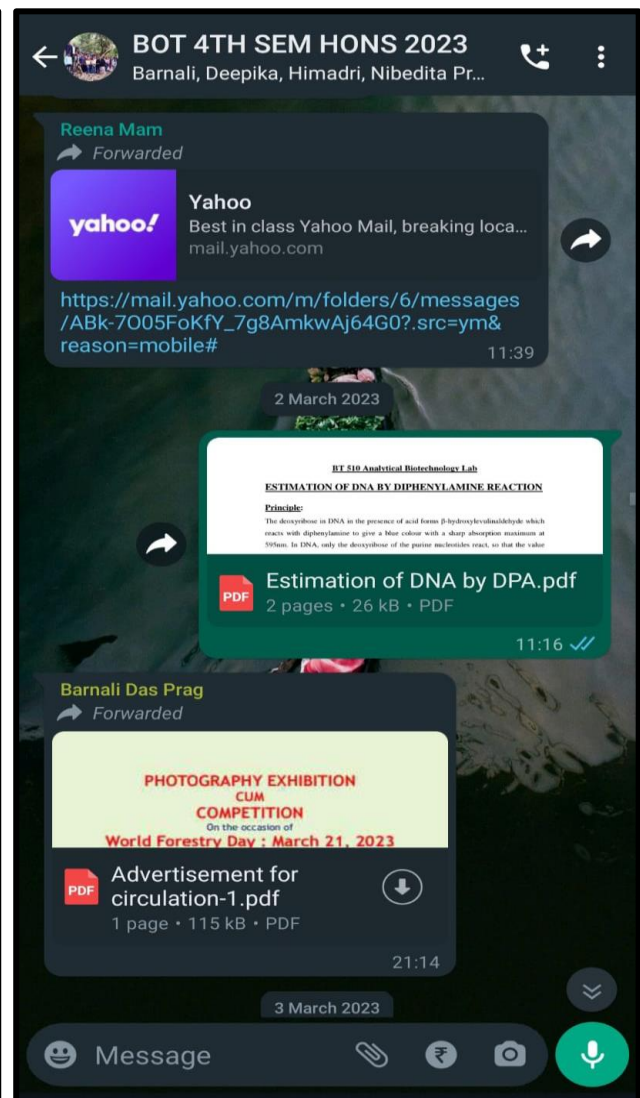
BOT 4TH SEM HONS 2023
Barnali, Deepika, Himadri, Nibedita Pr...

Reena Mam
Forwarded
yahoo!
Yahoo
Best in class Yahoo Mail, breaking loca...
mail.yahoo.com
https://mail.yahoo.com/m/folders/6/messages/ABk-7O05FoKfY_7g8AmkwAj64G0?.src=ym&reason=mobile#
11:39

2 March 2023

BT 510 Analytical Biotechnology Lab
ESTIMATION OF DNA BY DIPHENYLAMINE REACTION
Principle:
The deoxyribose in DNA in the presence of acid forms β-hydroxylevulinaldehyde which reacts with diphenylamine to give a blue colour with a sharp absorption maximum at 595nm. In DNA, only the deoxyribose of the purine nucleotides react, so that the value
PDF
Estimation of DNA by DPA.pdf
2 pages • 26 kB • PDF
11:16

Barnali Das Prag
Forwarded
PHOTOGRAPHY EXHIBITION
CUM
COMPETITION
On the occasion of
World Forestry Day : March 21, 2023
PDF
Advertisement for circulation-1.pdf
1 page • 115 kB • PDF
21:14

3 March 2023

Message